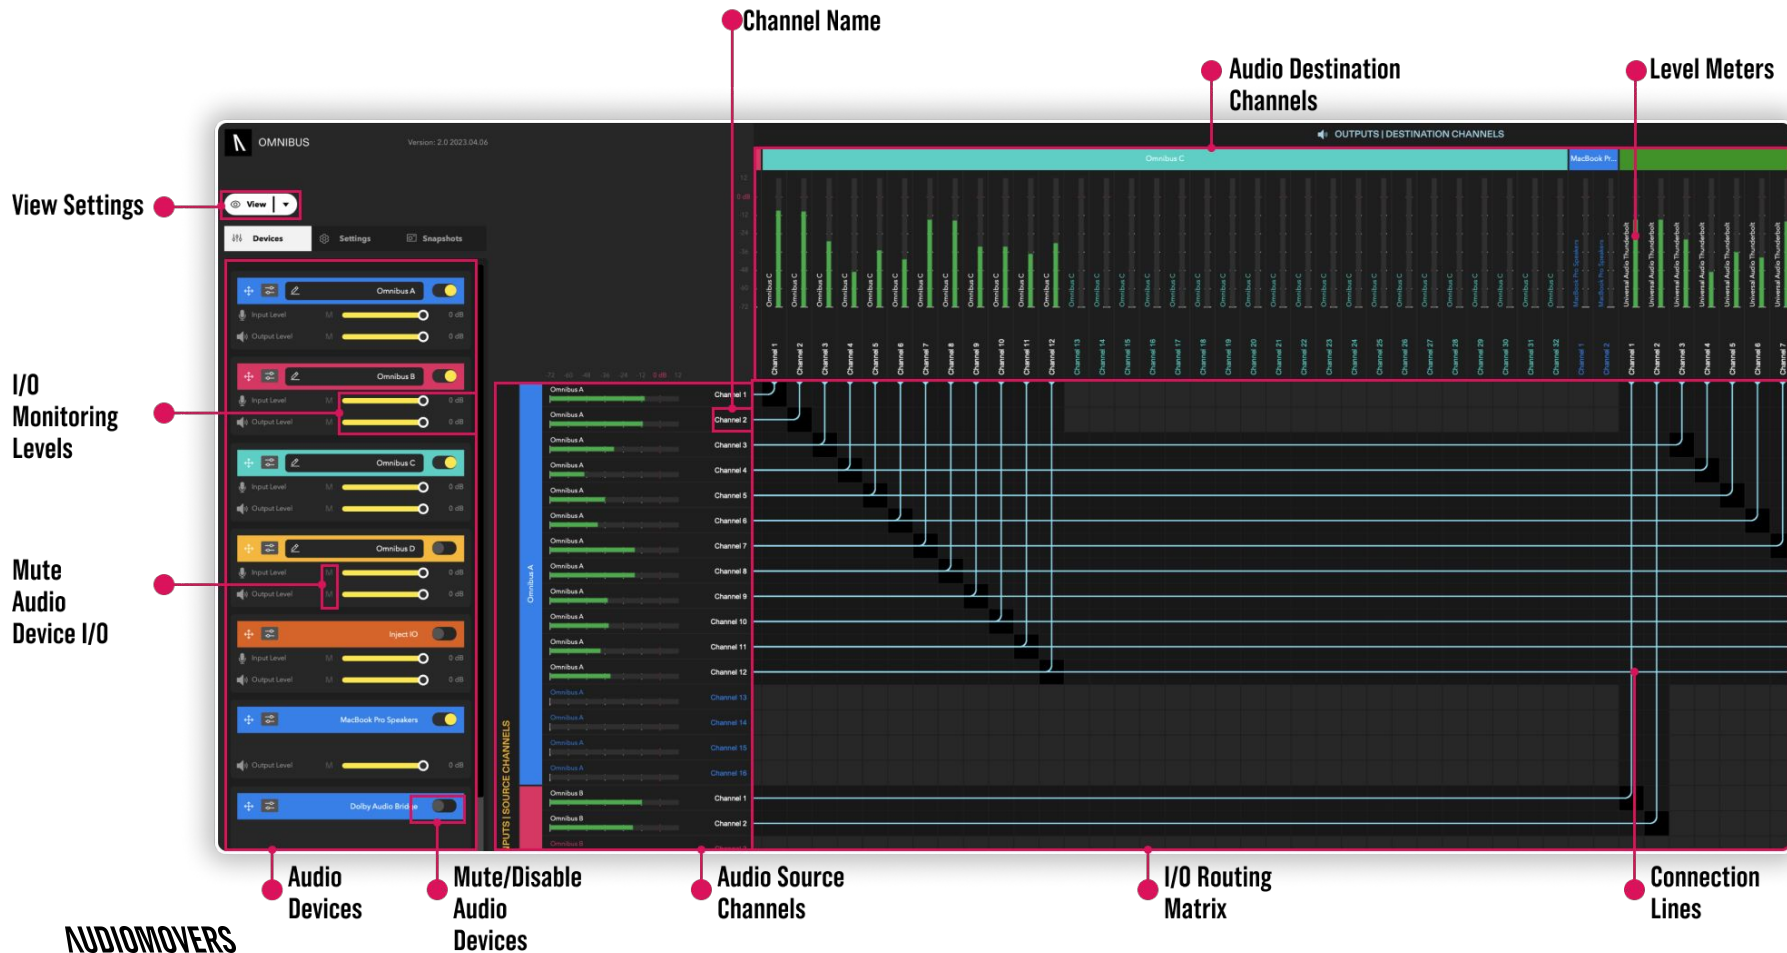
Channel Name

Audio Destination Channels

Level Meters

View Settings

I/O Monitoring Levels

Mute Audio Device I/O

OMNIBUS

Version: 2.0.2023.04.06

View

Devices

Settings

Snapshots

Omnibus A

Input Level

M

0 dB

Output Level

M

0 dB

Omnibus B

Input Level

M

0 dB

Output Level

M

0 dB

Omnibus C

Input Level

M

0 dB

Output Level

M

0 dB

Omnibus D

Input Level

M

0 dB

Output Level

M

0 dB

Inject IO

Input Level

M

0 dB

Output Level

M

0 dB

MacBook Pro Speakers

Output Level

M

0 dB

Dolby Audio Bridge

OUTPUTS | DESTINATION CHANNELS

Omnibus C

MacBook Pr...

INPUTS | SOURCE CHANNELS

Omnibus A

Omnibus A Channel 1
Omnibus A Channel 2
Omnibus A Channel 3
Omnibus A Channel 4
Omnibus A Channel 5
Omnibus A Channel 6
Omnibus A Channel 7
Omnibus A Channel 8
Omnibus A Channel 9
Omnibus A Channel 10
Omnibus A Channel 11
Omnibus A Channel 12
Omnibus A Channel 13
Omnibus A Channel 14
Omnibus A Channel 15
Omnibus A Channel 16
Omnibus B Channel 1
Omnibus B Channel 2

Audio Devices

Mute/Disable Audio Devices

Audio Source Channels

I/O Routing Matrix

Connection Lines

AUDIOMOVERS